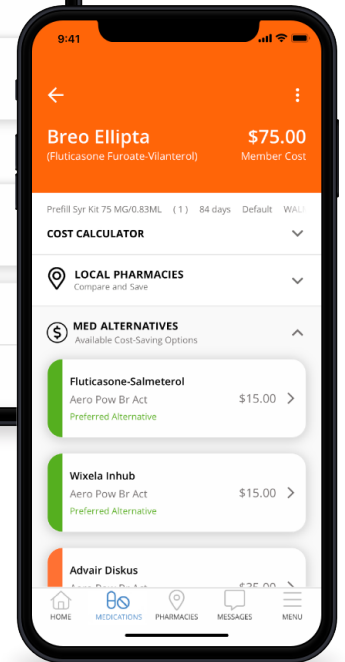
9:41

Breo Ellipta
(Fluticasone Furoate-Vilanterol)

$75.00
Member Cost

Prefill Syr Kit 75 MG/0.83ML ( 1 ) 84 days Default WAL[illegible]

COST CALCULATOR

LOCAL PHARMACIES
Compare and Save

MED ALTERNATIVES
Available Cost-Saving Options

Fluticasone-Salmeterol
Aero Pow Br Act
Preferred Alternative
$15.00

Wixela Inhub
Aero Pow Br Act
Preferred Alternative
$15.00

Advair Diskus
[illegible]
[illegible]

HOME MEDICATIONS PHARMACIES MESSAGES MENU